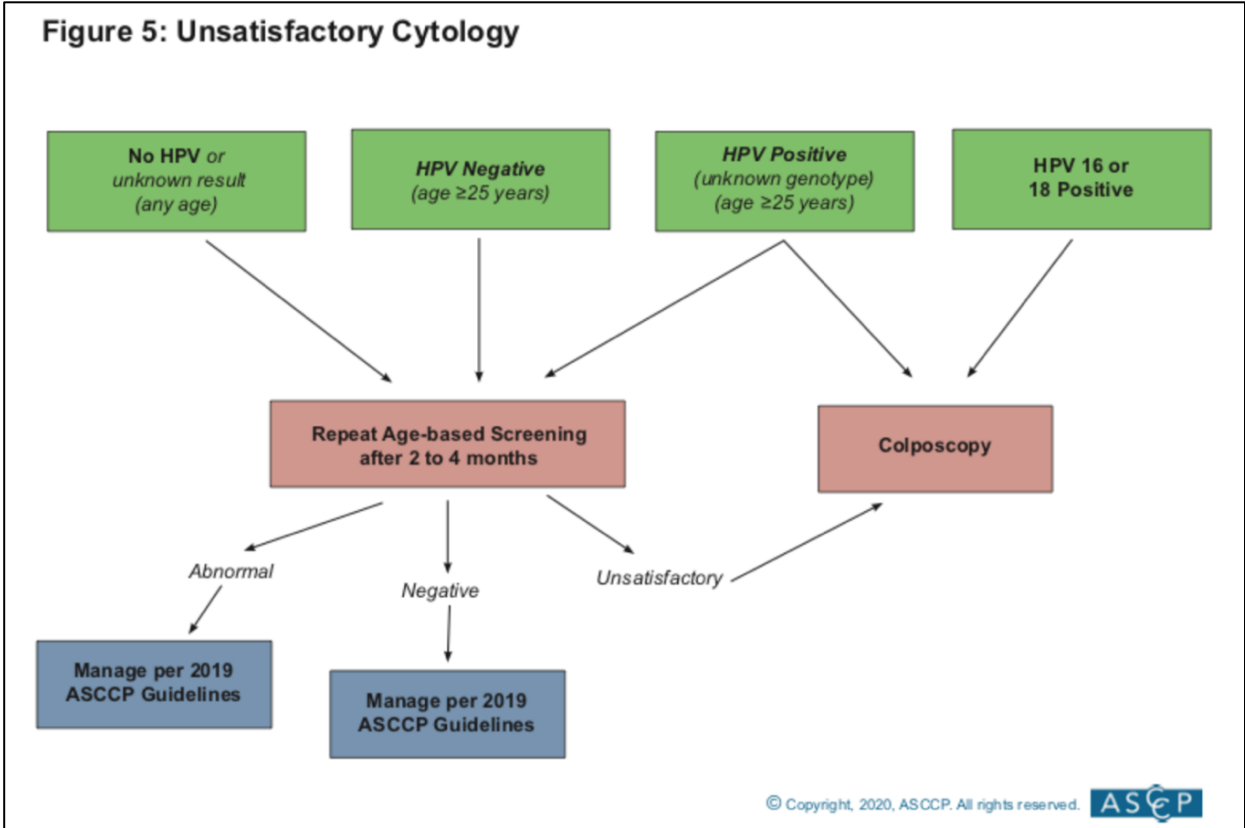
Figure 5: Unsatisfactory Cytology

No HPV or unknown result (any age)

HPV Negative (age ≥25 years)

HPV Positive (unknown genotype) (age ≥25 years)

HPV 16 or 18 Positive

Repeat Age-based Screening after 2 to 4 months

Colposcopy

Abnormal

Negative

Unsatisfactory

Manage per 2019 ASCCP Guidelines

Manage per 2019 ASCCP Guidelines

© Copyright, 2020, ASCCP. All rights reserved. ASCCP